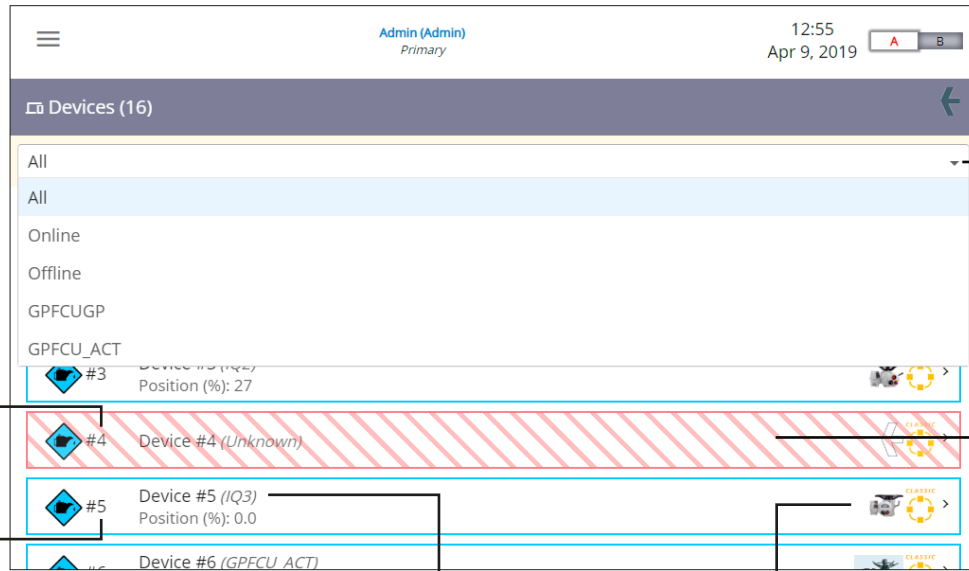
Admin (Admin)
Primary

12:55
Apr 9, 2019

A B

Devices (16)

All

All
Online
Offline
GPFCUGP
GPFCU_ACT

#3 Device #3 (IQ2)
Position (%): 27

#4 Device #4 (Unknown)

CLASSIC

#5 Device #5 (IQ3)
Position (%): 0.0

CLASSIC

#6 Device #6 (GPFCU_ACT)

CLASSIC